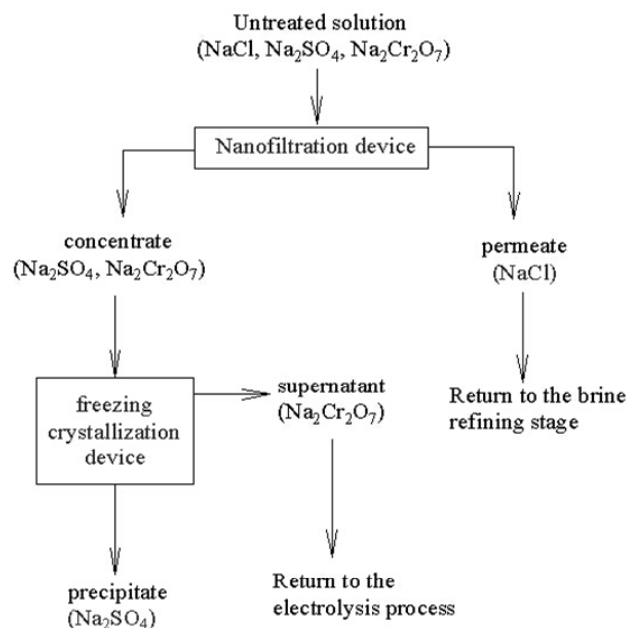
Untreated solution
($NaCl$, $Na_2SO_4$, $Na_2Cr_2O_7$)

Nanofiltration device

concentrate
($Na_2SO_4$, $Na_2Cr_2O_7$)

permeate
($NaCl$)

freezing crystallization device

supernatant
($Na_2Cr_2O_7$)

Return to the brine refining stage

precipitate
($Na_2SO_4$)

Return to the electrolysis process